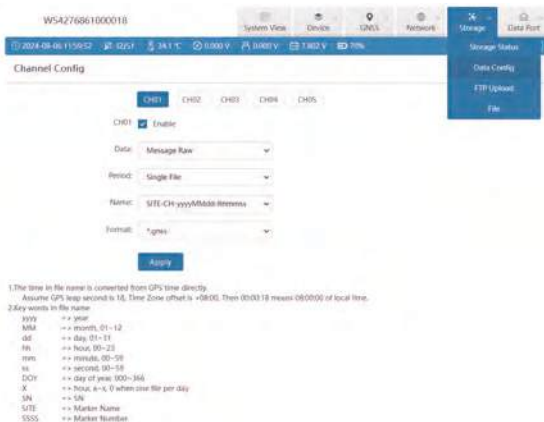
W54276861000018

System View
Device
GNSS
Network
Storage
Data Port

2024-08-06 11:59:52 32/51 34.1°C 0.000 V 0.000 V 7.802 V 70%

Storage Status
Data Config
FTP Upload
File

Channel Config

CH01 CH02 CH03 CH04 CH05

CH01 Enable

Data: Message Raw

Period: Single File

Name: SITE-CH-yyyyMMdd-hhmmss

Format: *.gnss

Apply

1.The time in file name is converted from GPS time directly.
Assume GPS leap second is 18, Time Zone offset is +08:00, Then 00:00:18 means 08:00:00 of local time.
2.Key words in file name

yyyy => year
MM => month, 01~12
dd => day, 01~31
hh => hour, 00~23
mm => minute, 00~59
ss => second, 00~59
DOY => day of year, 000~366
X => hour, a~x, 0 when one file per day
SN => SN
SITE => Marker Name
SSSS => Marker Number